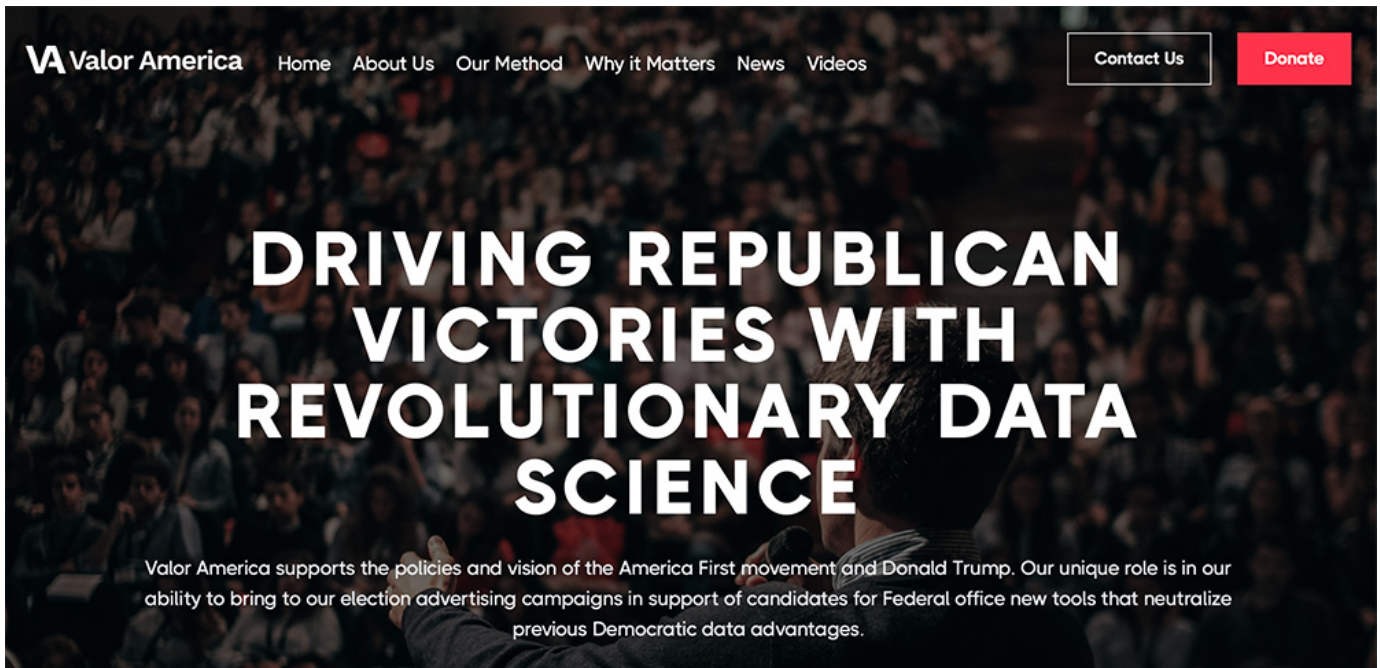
VA Valor America

Home About Us Our Method Why it Matters News Videos

Contact Us

Donate

DRIVING REPUBLICAN VICTORIES WITH REVOLUTIONARY DATA SCIENCE

Valor America supports the policies and vision of the America First movement and Donald Trump. Our unique role is in our ability to bring to our election advertising campaigns in support of candidates for Federal office new tools that neutralize previous Democratic data advantages.